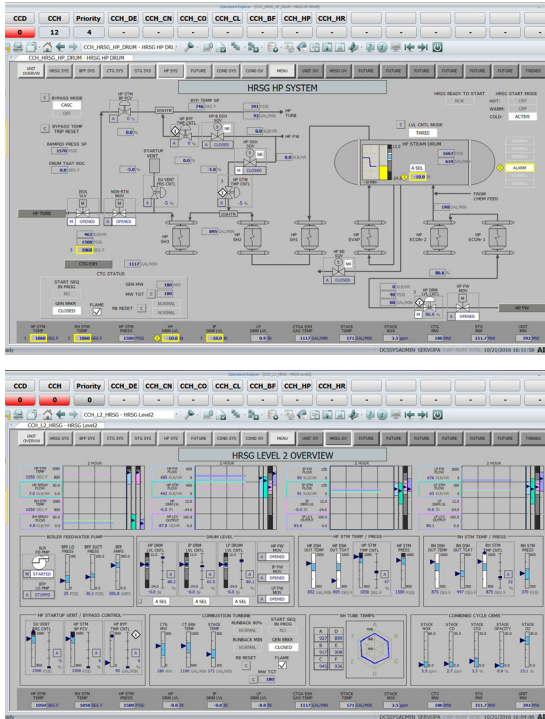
| CCD | CCH | Priority | CCH_DE | CCH_CN | CCH_CO | CCH_CL | CCH_BF | CCH_HP | CCH_HR |
|---|---|---|---|---|---|---|---|---|---|
| 0 | 12 | 4 | - | - | - | - | - | - | - |

CCH_HRSG_HP_DRUM - HRSG HP DRU

UNIT OVERVW | HRSG SYS | BFP SYS | CTG SYS | STG SYS | HP SYS | FUTURE | COND SYS | COND DV | MENU | UNIT DV | HRSG DV | FUTURE | FUTURE | FUTURE | FUTURE | TRENDS

HRSG HP SYSTEM

BYPASS MODE
CASC
OFF

BYPASS TEMP TRIP RESET

RAMPED PRESS SP
1570 PSIG

DRUM TSAT ROC
0.0 DEG F

HRSG READY TO START
NO

HRSG START MODE
HOT: OFF
WARM: OFF
COLD: ACTIVE

LVL CNTL MODE
THREE

HP STEAM DRUM

A SEL

ALARM

FROM CHEM FEED

STARTUP VENT

HP TURB

HP SH2
SH2
SH1
HP EVAP
ECON-2
ECON-1

CTG 5381

CTG STATUS

START SEQ IN PROG
NO

GEN MW 180 MW
MW TGT

GEN BRKR CLOSED
FLAME
RB RESET
NORMAL
NORMAL

OPENED
CLOSED

HP FW

| HP STM TEMP | HP STM TEMP | HP STM PRESS | HP DRUM LVL | HP DRUM LVL | LP DRUM LVL | CTGA EXH GAS TEMP | STACK TEMP | STACK NOX | CTG MW | STG MW | UNIT MW |
|---|---|---|---|---|---|---|---|---|---|---|---|
| 1060 DEG F | 1060 DEG F | 1580 PSIG | 10.0 IN | 10.0 IN | 0.9 IN | 1117 GAL/MIN | 171 GAL/MIN | 2.5 | 180 | 211.7 MW | 391 MW |

DCSSYSADMIN SERVOPA 10/21/2016 16:03:09

| CCD | CCH | Priority | CCH_DE | CCH_CN | CCH_CO | CCH_CL | CCH_BF | CCH_HP | CCH_HR |
|---|---|---|---|---|---|---|---|---|---|
| 0 | 0 | 0 | - | - | - | - | - | - | - |

CCH_L2_HRSG - HRSG Level2

UNIT OVERVW | HRSG SYS | BFP SYS | CTG SYS | STG SYS | HP SYS | FUTURE | COND SYS | COND DV | MENU | UNIT DV | HRSG DV | FUTURE | FUTURE | FUTURE | FUTURE | TRENDS

HRSG LEVEL 2 OVERVIEW

2 HOUR

BOILER FEEDWATER PUMP
DRUM LEVEL
HP STM TEMP / PRESS
RH STM TEMP / PRESS

STARTED
STOPPD
A SEL
A SEL
OPENED
OPENED
OPENED

HP STARTUP VENT / BYPASS CONTROL
COMBUSTION TURBINE
RUNBACK 80%
NORMAL
RUNBACK MIN
NORMAL
RB RESET
START SEQ IN PROG
NO
GEN BRKR
CLOSED
FLAME
MW TGT

SH TUBE TEMPS
COMBINED CYCLE CEMS

| HP STM TEMP | RH STM TEMP | HP STM PRESS | HP DRUM LVL | IP DRUM LVL | LP DRUM LVL | CTGA EXH GAS TEMP | STACK TEMP | STACK NOX | CTG MW | STG MW | UNIT MW |
|---|---|---|---|---|---|---|---|---|---|---|---|
| 1050 DEG F | 1050 DEG F | 1580 PSIG | -0.0 IN | -0.0 IN | -0.0 IN | 1117 GAL/MIN | 171 GAL/MIN | 2.5 | 180 | 211.7 MW | 391 MW |

DCSSYSADMIN SERVOPA 10/21/2016 16:04:06